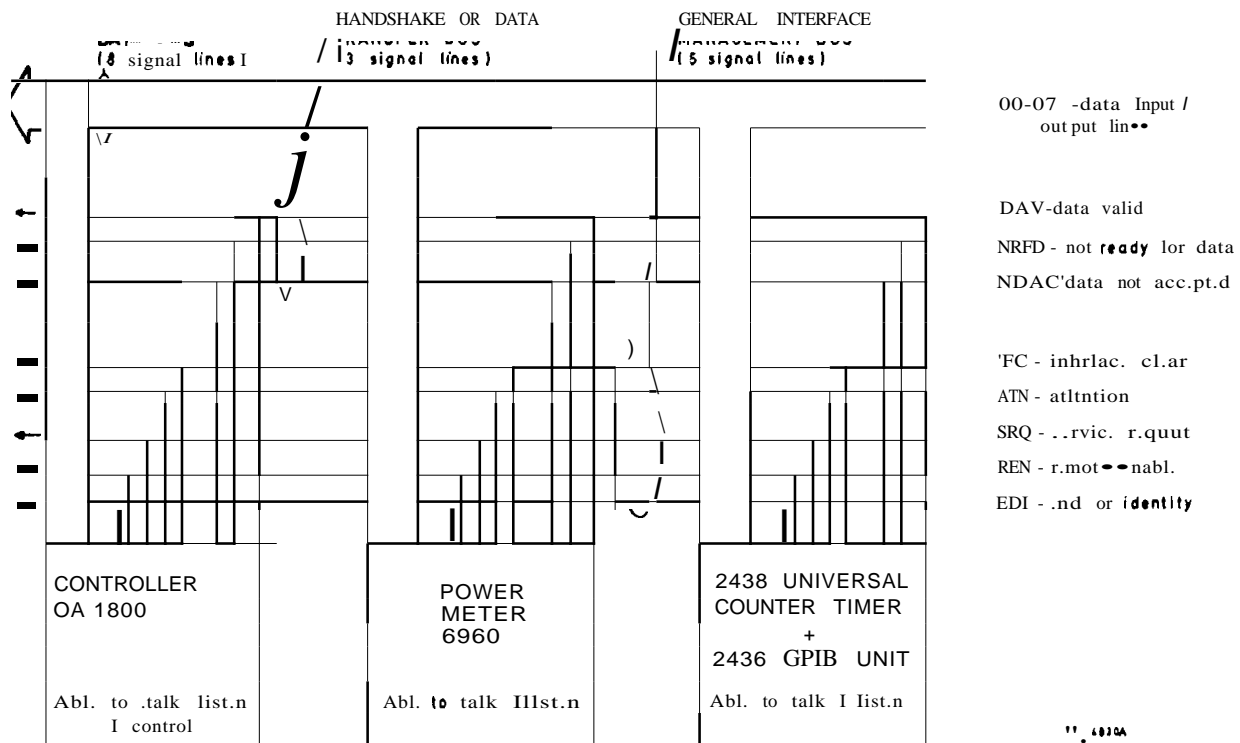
HANDSHAKE OR DATA

GENERAL INTERFACE

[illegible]
(8 signal lines I

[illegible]
3 signal lines)

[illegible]
(5 signal lines)

00-07 -data Input / out put lin••

DAV-data valid

NRFD - not ready lor data

NDAC'data not acc.pt.d

'FC - inhrlac. cl.ar

ATN - atltntion

SRQ - . .rvic. r.quut

REN - r.mot••nabl.

EDI - .nd or identity

CONTROLLER
OA 1800

POWER
METER
6960

2438 UNIVERSAL
COUNTER TIMER
+
2436 GPIB UNIT

Abl. to .talk list.n
I control

Abl. to talk I1lst.n

Abl. to talk I list.n

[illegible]